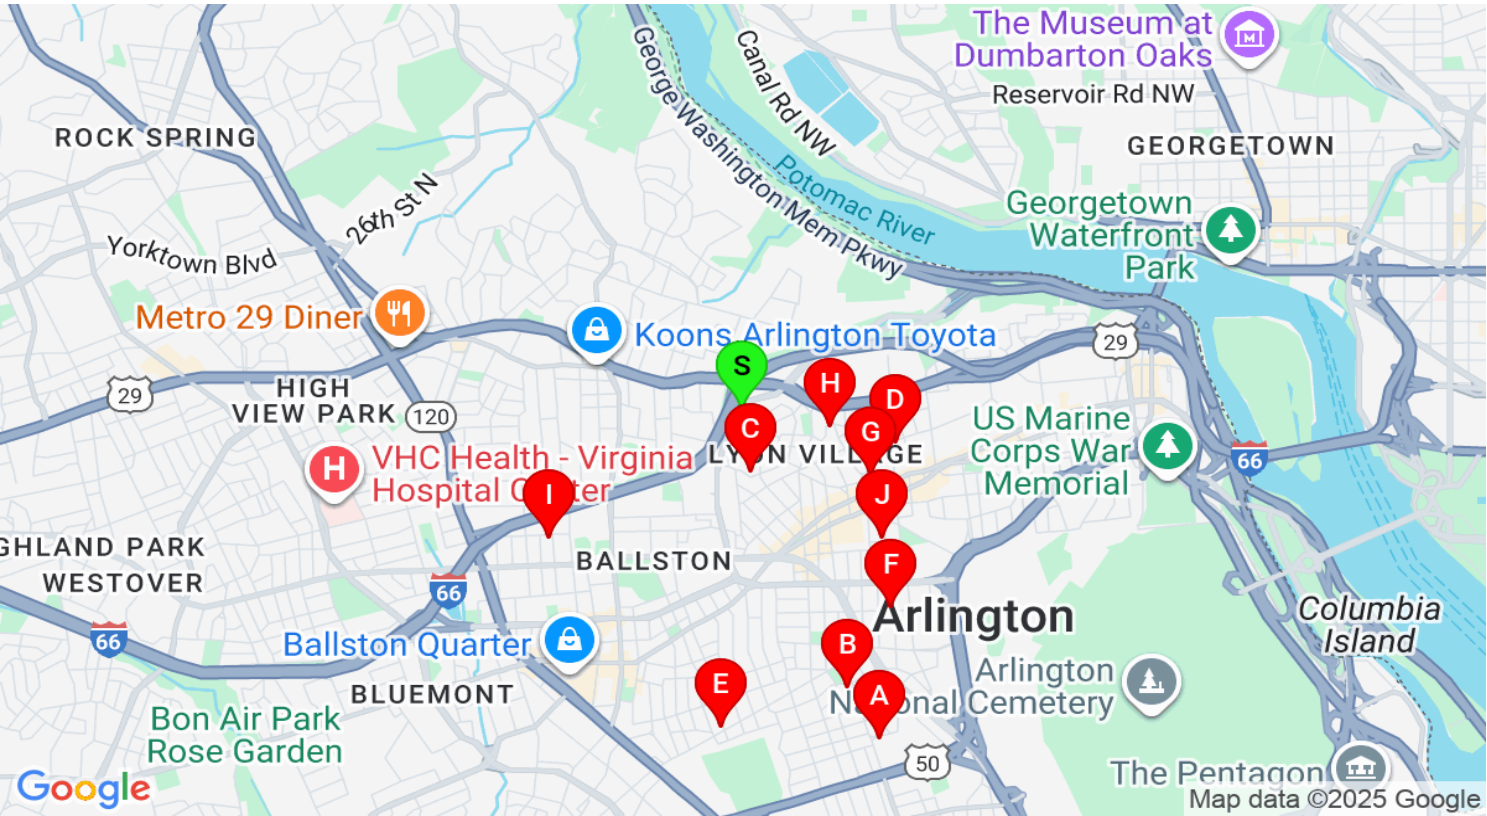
The Museum at Dumbarton Oaks
Reservoir Rd NW
Canal Rd NW
George Washington Mem Pkwy
Potomac River
ROCK SPRING
GEORGETOWN
26th St N
Yorktown Blvd
Georgetown Waterfront Park
Metro 29 Diner
Koons Arlington Toyota
29
S
H
D
29
HIGH VIEW PARK
120
C
G
LY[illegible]N VILL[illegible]GE
US Marine Corps War Memorial
VHC Health - Virginia Hospital C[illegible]ter
I
J
66
GHLAND PARK
BALLSTON
WESTOVER
F
66
Arlington
Columbia Island
66
Ballston Quarter
B
Arlington
BLUEMONT
E
A
N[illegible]onal Cemetery
Bon Air Park Rose Garden
50
The Pentagon
Google
Map data ©2025 Google